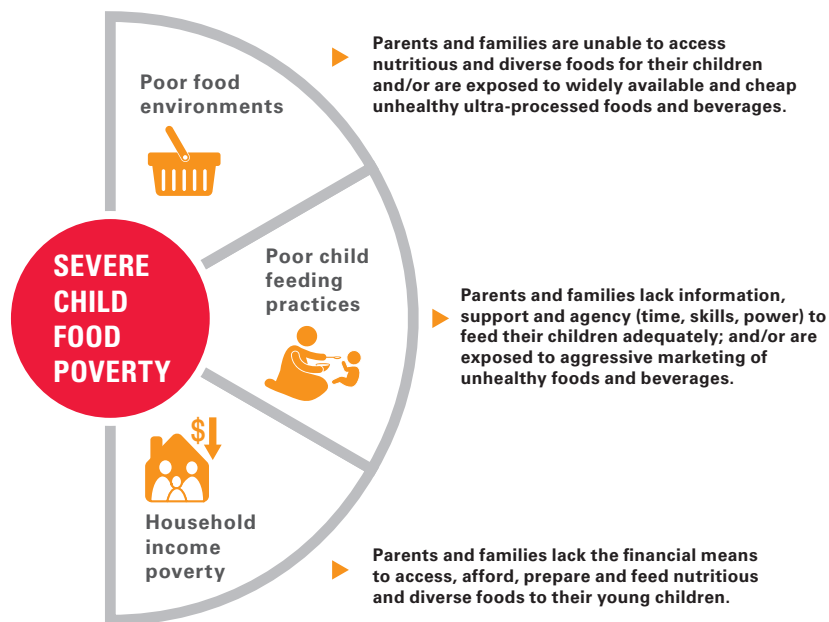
SEVERE CHILD FOOD POVERTY

Poor food environments

Parents and families are unable to access nutritious and diverse foods for their children and/or are exposed to widely available and cheap unhealthy ultra-processed foods and beverages.

Poor child feeding practices

Parents and families lack information, support and agency (time, skills, power) to feed their children adequately; and/or are exposed to aggressive marketing of unhealthy foods and beverages.

$

Household income poverty

Parents and families lack the financial means to access, afford, prepare and feed nutritious and diverse foods to their young children.